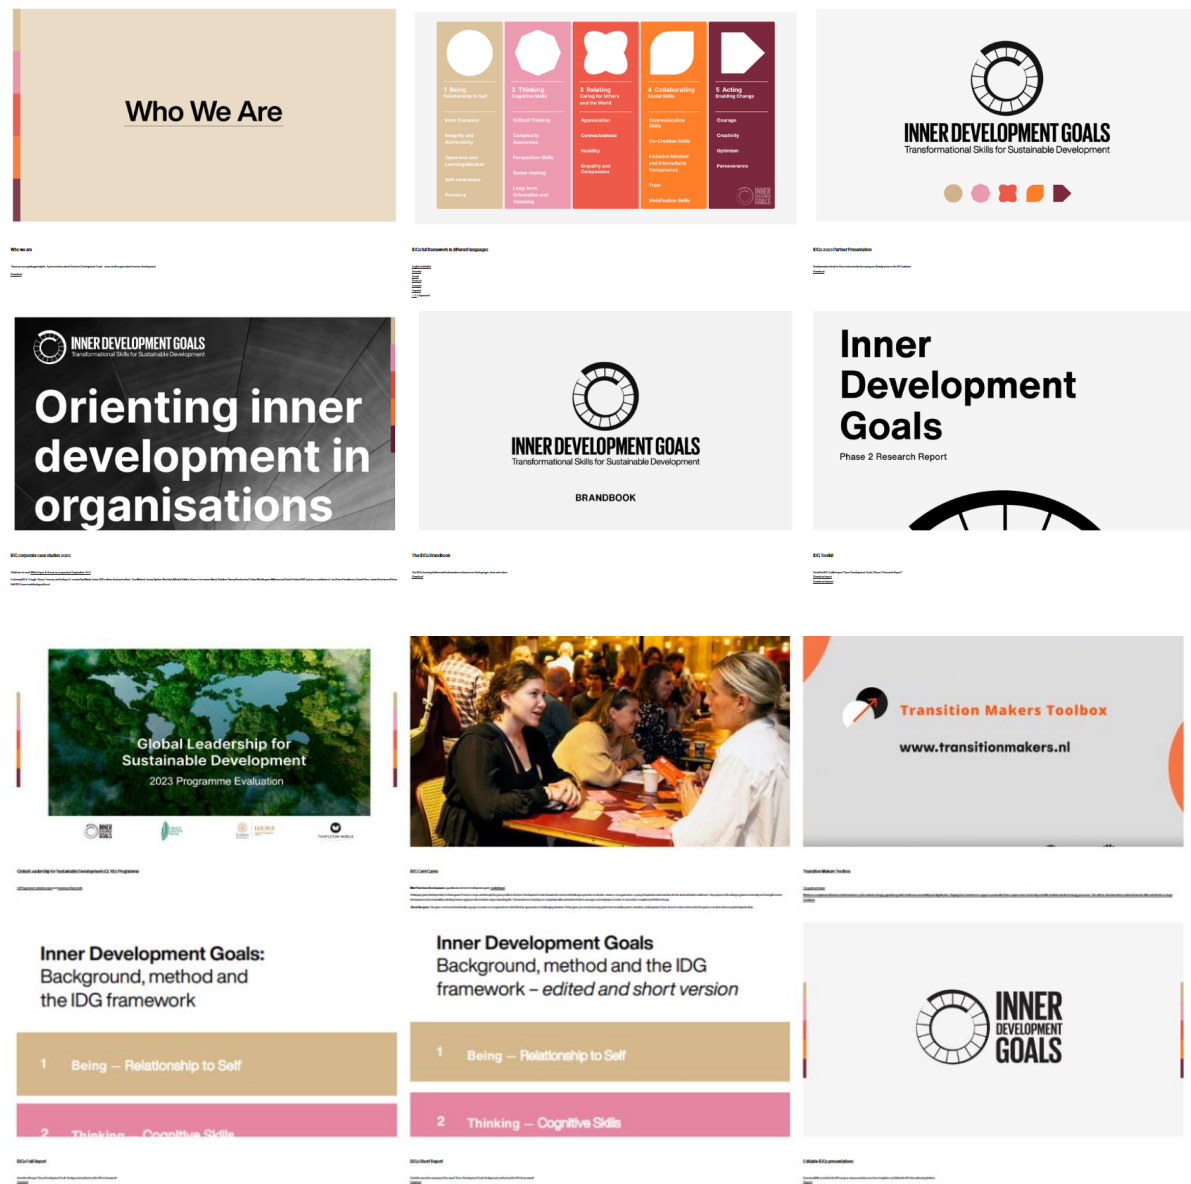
Who We Are

1 Being
Relationship to Self

2 Thinking
Cognitive Skills

3 Relating
Caring for Others and the World

4 Collaborating
Social Skills

5 Acting
Enabling Change

Inner Compass
Integrity and Authenticity
Openness and Learning Mindset
Self-awareness
Presence

Critical Thinking
Complexity Awareness
Perspective Skills
Sense-making
Long-term Orientation and Visioning

Appreciation
Connectedness
Humility
Empathy and Compassion

Communication Skills
Co-Creation Skills
Inclusive Mindset and Intercultural Competence
Trust
Mobilisation Skills

Courage
Creativity
Optimism
Perseverance

INNER DEVELOPMENT GOALS
Transformational Skills for Sustainable Development

Who we are

IDG full framework in different languages

IDGs 2023 Partner Presentation

INNER DEVELOPMENT GOALS
Transformational Skills for Sustainable Development
Orienting inner development in organisations

INNER DEVELOPMENT GOALS
Transformational Skills for Sustainable Development
BRANDBOOK

Inner Development Goals
Phase 2 Research Report

IDG corporate case studies 2023

The IDG Brandbook

IDG Toolkit

Global Leadership for Sustainable Development
2023 Programme Evaluation

Transition Makers Toolbox
www.transitionmakers.nl

Global Leadership for Sustainable Development (GLSD) Programme

IDG Card Game

Transition Makers Toolbox

Inner Development Goals: Background, method and the IDG framework
1 Being – Relationship to Self
2 Thinking – Cognitive Skills

Inner Development Goals
Background, method and the IDG framework – edited and short version
1 Being – Relationship to Self
2 Thinking – Cognitive Skills

INNER DEVELOPMENT GOALS

IDG Full Report

IDG Short Report

Editable IDG presentation